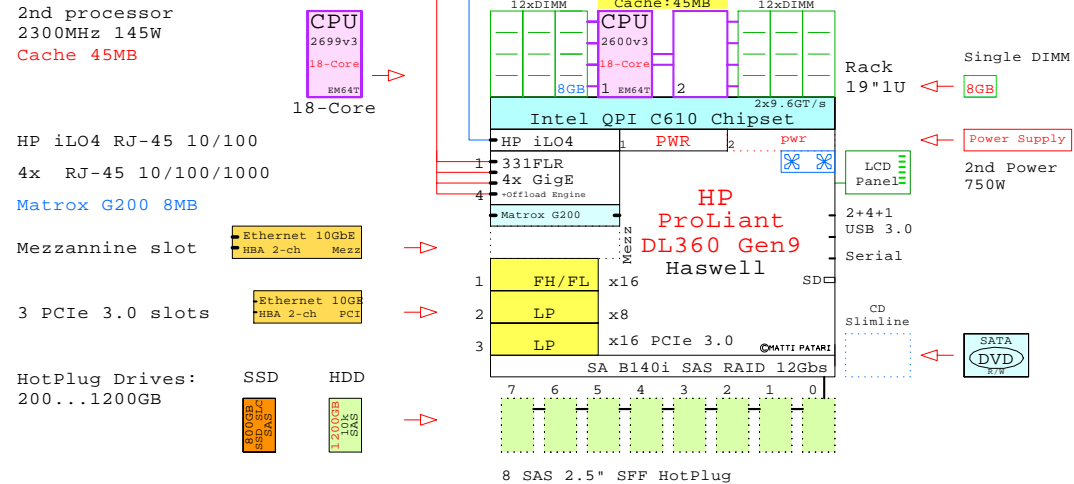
2nd processor
2300MHz 145W
Cache 45MB

CPU
2699v3
18-Core
EM64T
18-Core

12xDIMM
Cache 45MB
CPU
2600v3
18-Core
EM64T
8GB
1
2
12xDIMM

Rack
19"1U

Single DIMM
8GB

2x9.6GT/s
Intel QPI C610 Chipset

HP iLO4 RJ-45 10/100

4x RJ-45 10/100/1000

Matrox G200 8MB

HP iLO4
1
PWR
2
pwr

Power Supply

2nd Power
750W

1 331FLR
4x GigE
4 +Offload Engine

LCD
Panel

Matrox G200

HP
ProLiant
DL360 Gen9
Haswell

2+4+1
USB 3.0

Mezzannine slot

Ethernet 10GbE
HBA 2-ch Mezz

Mezz

Serial

SD

3 PCIe 3.0 slots

Ethernet 10GbE
HBA 2-ch PCI

1 FH/FL x16
2 LP x8
3 LP x16 PCIe 3.0

©MATTI PATARI

CD
Slimline

SATA
DVD
R/W

SA B140i SAS RAID 12Gbs

HotPlug Drives:
200...1200GB

SSD
800GB
SSD SLC
SAS

HDD
1200GB
10k
SAS

7 6 5 4 3 2 1 0

8 SAS 2.5" SFF HotPlug